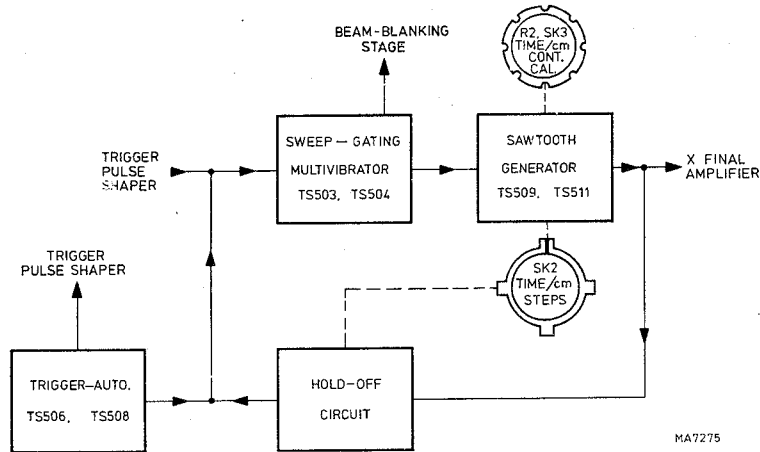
BEAM-BLANKING STAGE

R2, SK3 TIME/cm CONT. CAL.

TRIGGER PULSE SHAPER

SWEEP – GATING MULTIVIBRATOR TS503, TS504

SAWTOOTH GENERATOR TS509, TS511

X FINAL AMPLIFIER

TRIGGER PULSE SHAPER

SK2 TIME/cm STEPS

TRIGGER–AUTO. TS506, TS508

HOLD-OFF CIRCUIT

MA7275